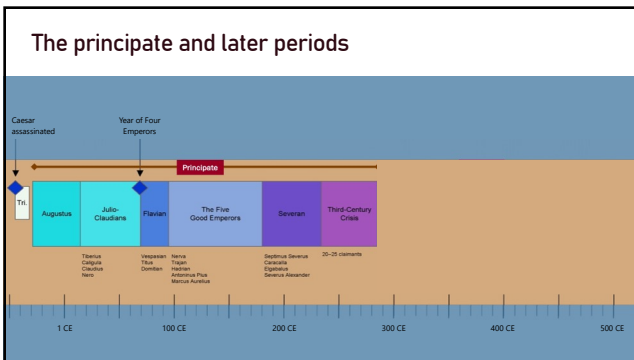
The principate and later periods

Caesar assassinated

Year of Four Emperors

Principate

Tri.

Augustus

Julio-Claudians

Flavian

The Five Good Emperors

Severan

Third-Century Crisis

Tiberius
Caligula
Claudius
Nero

Vespasian
Titus
Domitian

Nerva
Trajan
Hadrian
Antoninus Pius
Marcus Aurelius

Septimus Severus
Caracalla
Elgabalus
Severus Alexander

35–35 claimants

1 CE

100 CE

200 CE

300 CE

400 CE

500 CE